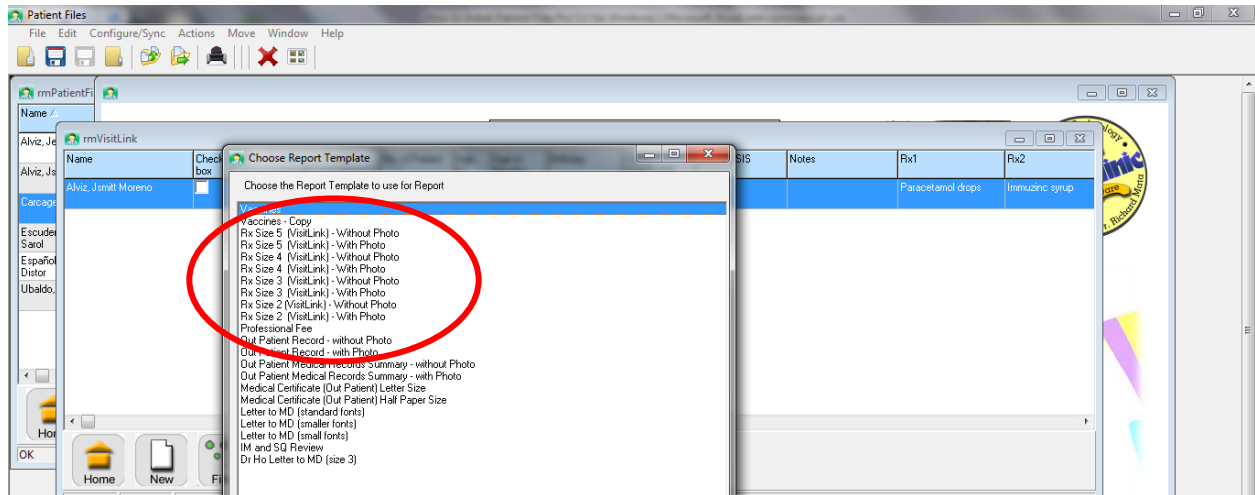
Patient Files
File Edit Configure/Sync Actions Move Window Help

rmPatientFi
Name
Alviz, Je
Alviz, Js
Carcage
Escuder Sarol
Español Distor
Ubaldo,
Hom
OK

rmVisitLink
Name
Check box
Alviz, Jsmitt Moreno
SIS
Notes
Rx1
Rx2
Paracetamol drops
Immuzinc syrup

Home
New
Fi

Choose Report Template
Choose the Report Template to use for Report
Vaccines
Vaccines - Copy
Rx Size 5 (VisitLink) - Without Photo
Rx Size 5 (VisitLink) - With Photo
Rx Size 4 (VisitLink) - Without Photo
Rx Size 4 (VisitLink) - With Photo
Rx Size 3 (VisitLink) - Without Photo
Rx Size 3 (VisitLink) - With Photo
Rx Size 2 (VisitLink) - Without Photo
Rx Size 2 (VisitLink) - With Photo
Professional Fee
Out Patient Record - without Photo
Out Patient Record - with Photo
Out Patient Medical Records Summary - without Photo
Out Patient Medical Records Summary - with Photo
Medical Certificate (Out Patient) Letter Size
Medical Certificate (Out Patient) Half Paper Size
Letter to MD (standard fonts)
Letter to MD (smaller fonts)
Letter to MD (small fonts)
IM and SQ Review
Dr Ho Letter to MD (size 3)

Clinic
Dr. Richard Mata